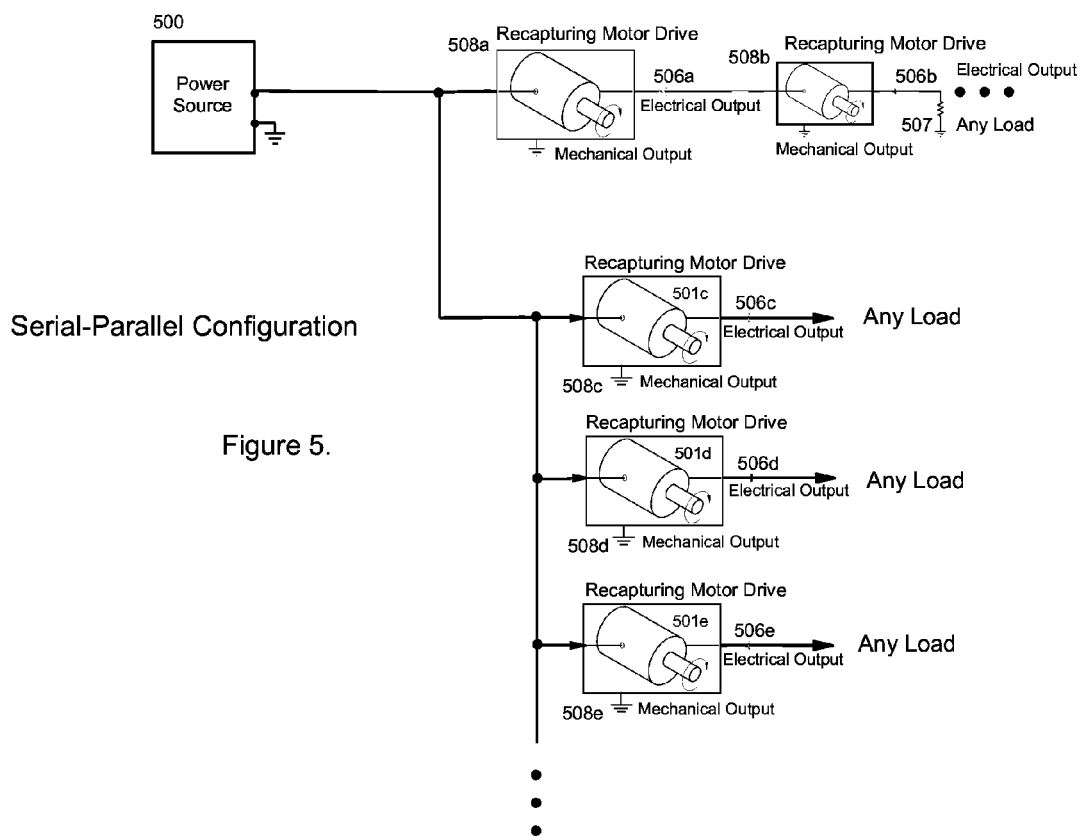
500

Power Source

508a Recapturing Motor Drive

506a

Electrical Output

Mechanical Output

508b Recapturing Motor Drive

506b

Electrical Output

507 Any Load

Mechanical Output

Serial-Parallel Configuration

Figure 5.

Recapturing Motor Drive

501c

506c

Electrical Output

Any Load

508c Mechanical Output

Recapturing Motor Drive

501d

506d

Electrical Output

Any Load

508d Mechanical Output

Recapturing Motor Drive

501e

506e

Electrical Output

Any Load

508e Mechanical Output